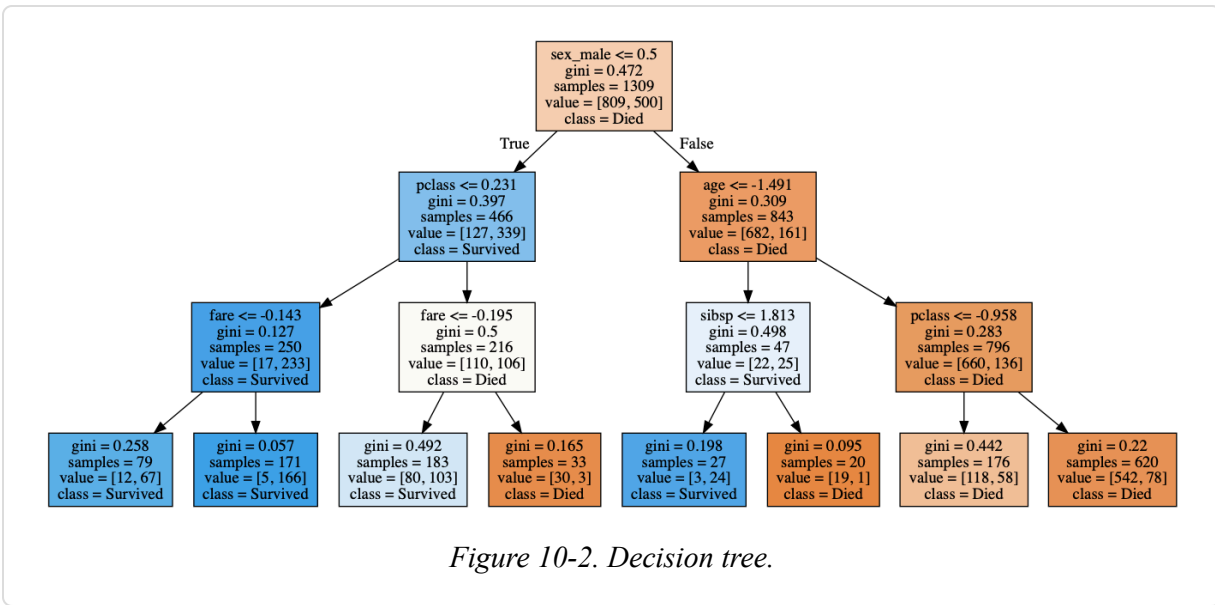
sex_male <= 0.5
gini = 0.472
samples = 1309
value = [809, 500]
class = Died

True

False

pclass <= 0.231
gini = 0.397
samples = 466
value = [127, 339]
class = Survived

age <= -1.491
gini = 0.309
samples = 843
value = [682, 161]
class = Died

fare <= -0.143
gini = 0.127
samples = 250
value = [17, 233]
class = Survived

fare <= -0.195
gini = 0.5
samples = 216
value = [110, 106]
class = Died

sibsp <= 1.813
gini = 0.498
samples = 47
value = [22, 25]
class = Survived

pclass <= -0.958
gini = 0.283
samples = 796
value = [660, 136]
class = Died

gini = 0.258
samples = 79
value = [12, 67]
class = Survived

gini = 0.057
samples = 171
value = [5, 166]
class = Survived

gini = 0.492
samples = 183
value = [80, 103]
class = Survived

gini = 0.165
samples = 33
value = [30, 3]
class = Died

gini = 0.198
samples = 27
value = [3, 24]
class = Survived

gini = 0.095
samples = 20
value = [19, 1]
class = Died

gini = 0.442
samples = 176
value = [118, 58]
class = Died

gini = 0.22
samples = 620
value = [542, 78]
class = Died

Figure 10-2. Decision tree.